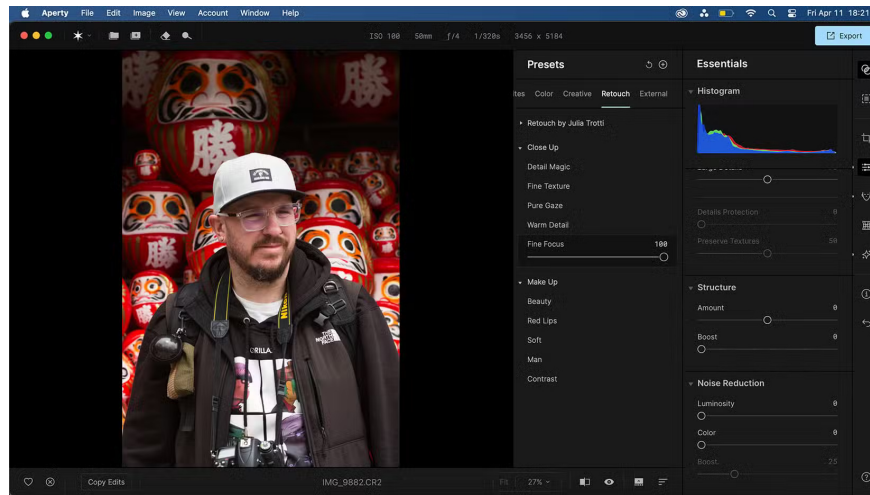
Aperty File Edit Image View Account Window Help

Fri Apr 11 18:21

ISO 100 50mm ƒ/4 1/320s 3456 x 5184

Export

Presets

ites Color Creative Retouch External

Retouch by Julia Trotti

Close Up

Detail Magic

Fine Texture

Pure Gaze

Warm Detail

Fine Focus 100

Make Up

Beauty

Red Lips

Soft

Man

Contrast

Essentials

Histogram

Details Protection 0

Preserve Textures 50

Structure

Amount 0

Boost 0

Noise Reduction

Luminosity 0

Color 0

Boost 25

Copy Edits

IMG_9882.CR2

Fit 27%

勝

勝

勝